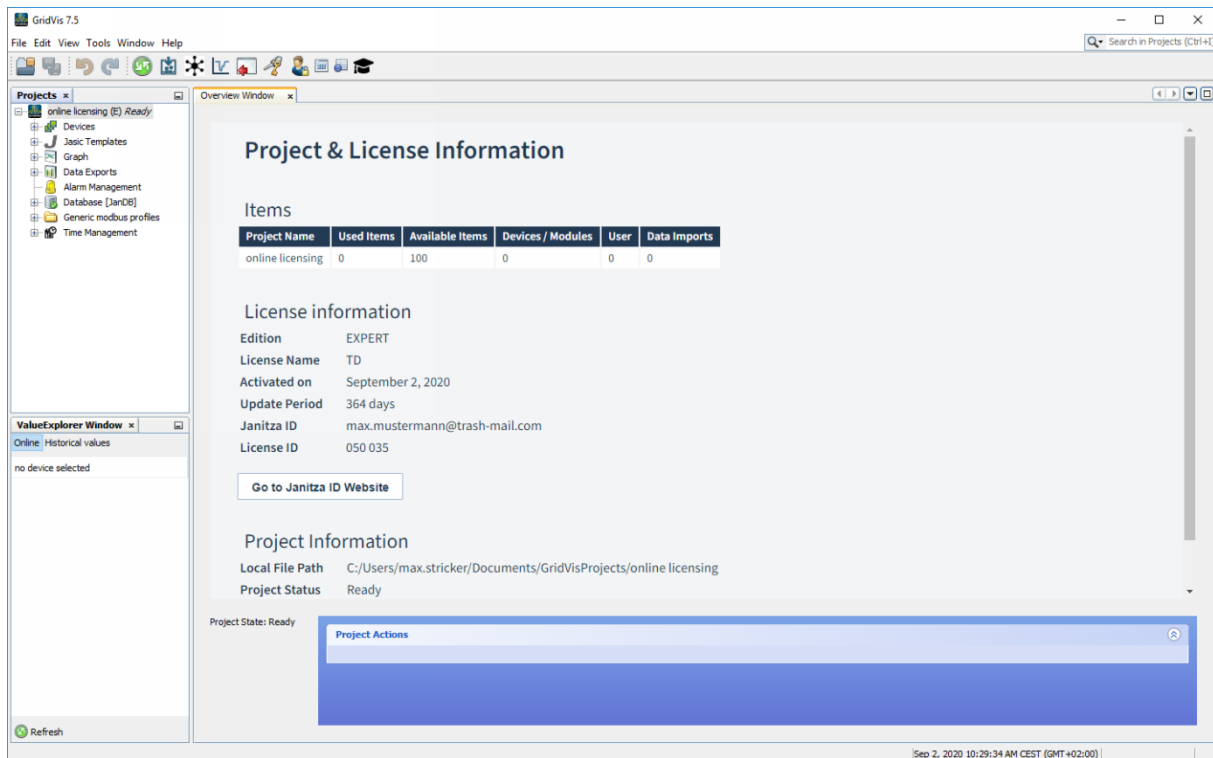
GridVis 7.5

File Edit View Tools Window Help

Search in Projects (Ctrl+I)

Projects ×

online licensing (E) Ready
Devices
Jasic Templates
Graph
Data Exports
Alarm Management
Database [JanDB]
Generic modbus profiles
Time Management

ValueExplorer Window ×

Online Historical values

no device selected

Refresh

Overview Window ×

Project & License Information

Items

| Project Name | Used Items | Available Items | Devices / Modules | User | Data Imports |
|---|---|---|---|---|---|
| online licensing | 0 | 100 | 0 | 0 | 0 |

License information

Edition EXPERT
License Name TD
Activated on September 2, 2020
Update Period 364 days
Janitza ID max.mustermann@trash-mail.com
License ID 050 035

Go to Janitza ID Website

Project Information

Local File Path C:/Users/max.stricker/Documents/GridVisProjects/online licensing
Project Status Ready

Project State: Ready

Project Actions

Sep 2, 2020 10:29:34 AM CEST (GMT+02:00)